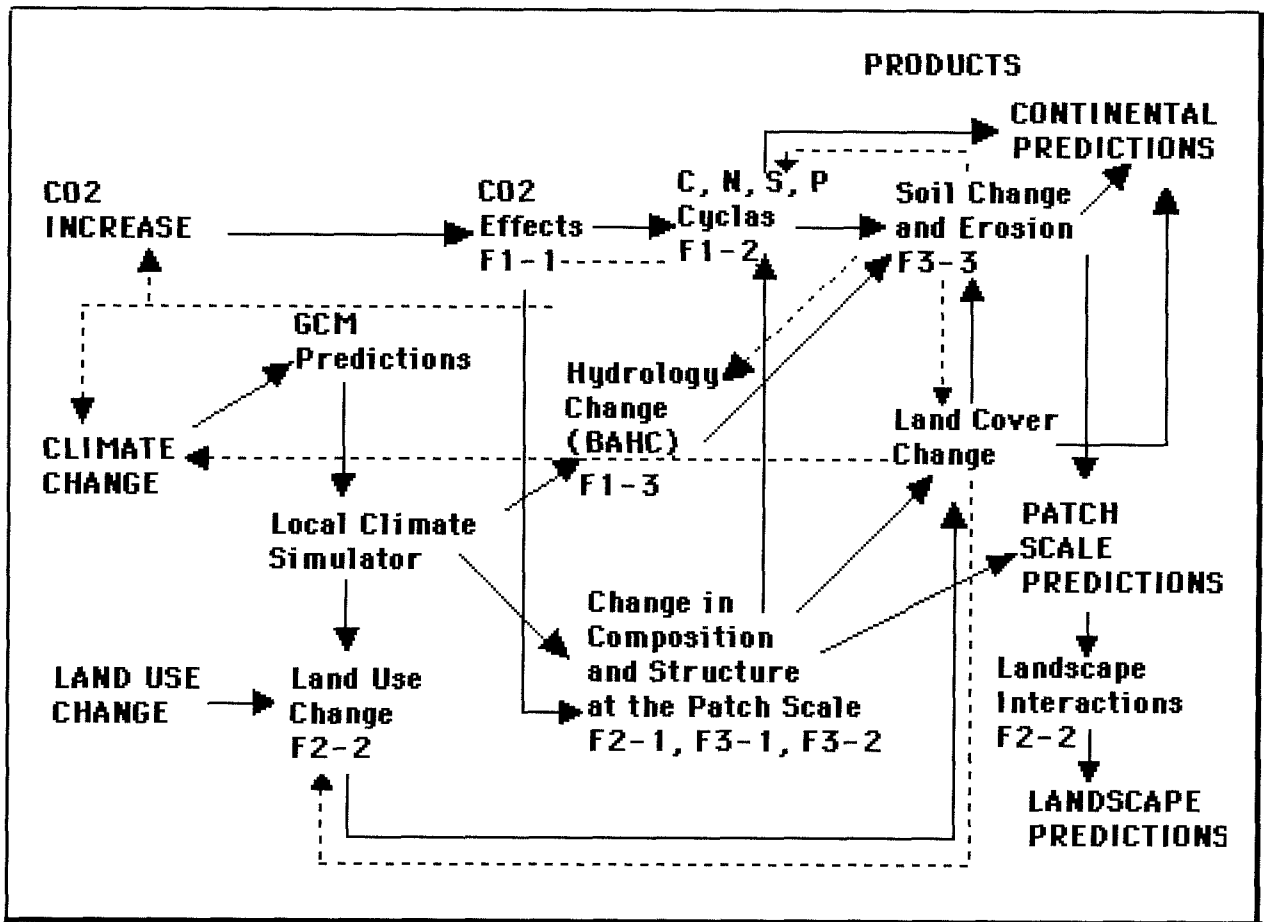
PRODUCTS

CONTINENTAL PREDICTIONS

CO2 INCREASE

CO2 Effects F1-1

C, N, S, P Cyclas F1-2

Soil Change and Erosion F3-3

GCM Predictions

Hydrology Change (BAHC) F1-3

Land Cover Change

CLIMATE CHANGE

Local Climate Simulator

PATCH SCALE PREDICTIONS

Change in Composition and Structure at the Patch Scale F2-1, F3-1, F3-2

LAND USE CHANGE

Land Use Change F2-2

Landscape Interactions F2-2

LANDSCAPE PREDICTIONS